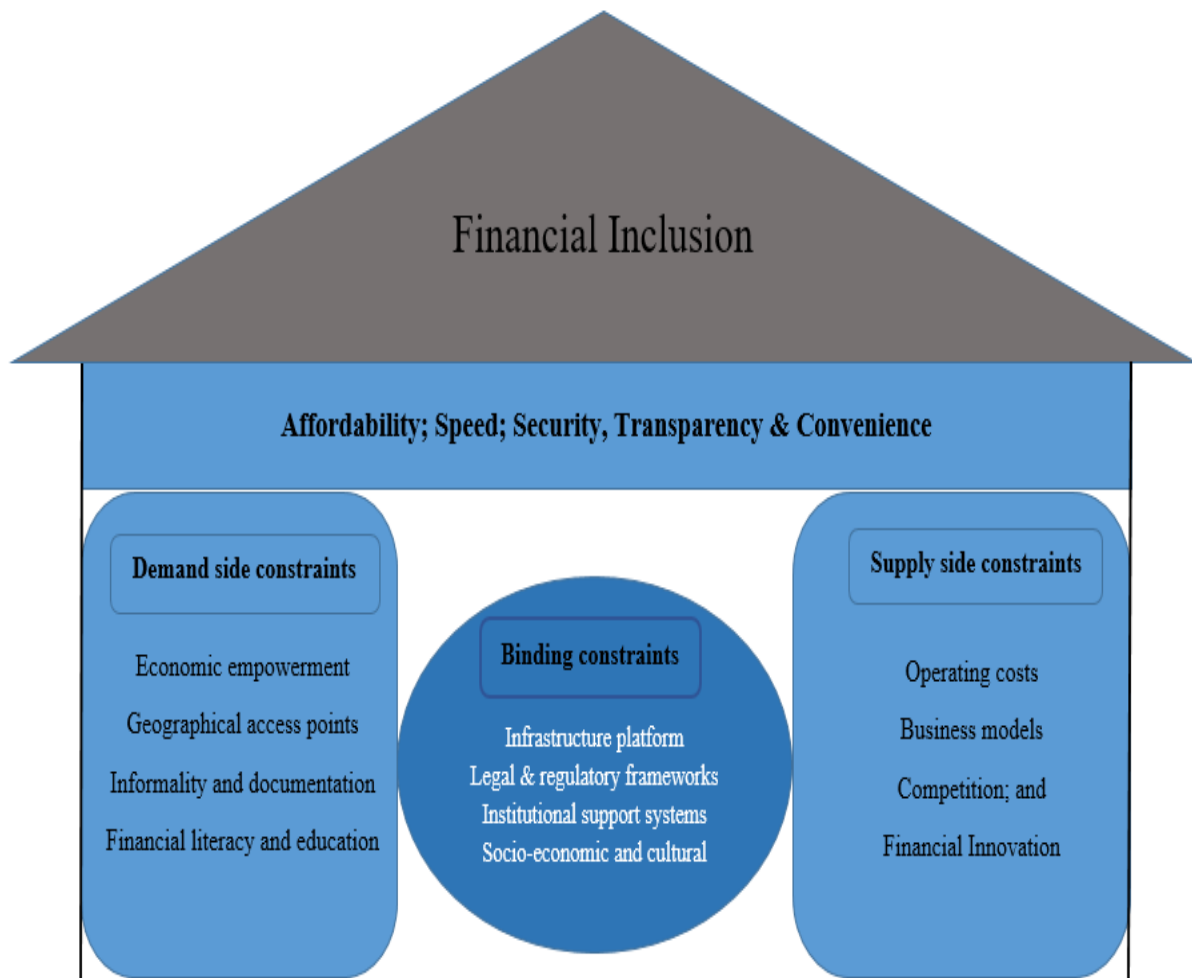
Financial Inclusion

Affordability; Speed; Security, Transparency & Convenience

Demand side constraints

Economic empowerment
Geographical access points
Informality and documentation
Financial literacy and education

Binding constraints

Infrastructure platform
Legal & regulatory frameworks
Institutional support systems
Socio-economic and cultural

Supply side constraints

Operating costs
Business models
Competition; and
Financial Innovation